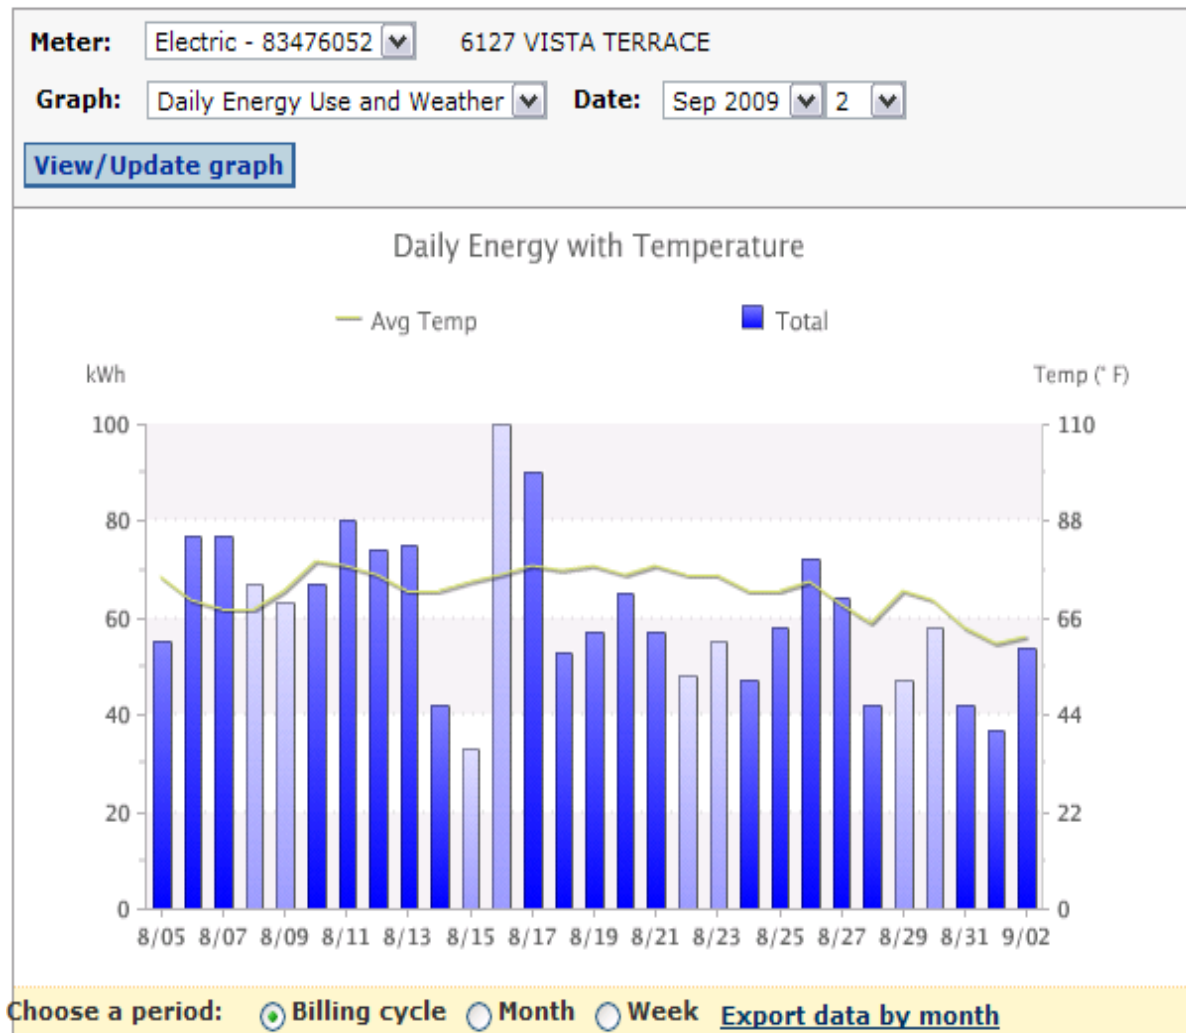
Meter: Electric - 83476052 6127 VISTA TERRACE

Graph: Daily Energy Use and Weather Date: Sep 2009 2

View/Update graph

Daily Energy with Temperature

Avg Temp Total

kWh

Temp (° F)

100
80
60
40
20
0

110
88
66
44
22
0

8/05 8/07 8/09 8/11 8/13 8/15 8/17 8/19 8/21 8/23 8/25 8/27 8/29 8/31 9/02

Choose a period: Billing cycle Month Week Export data by month